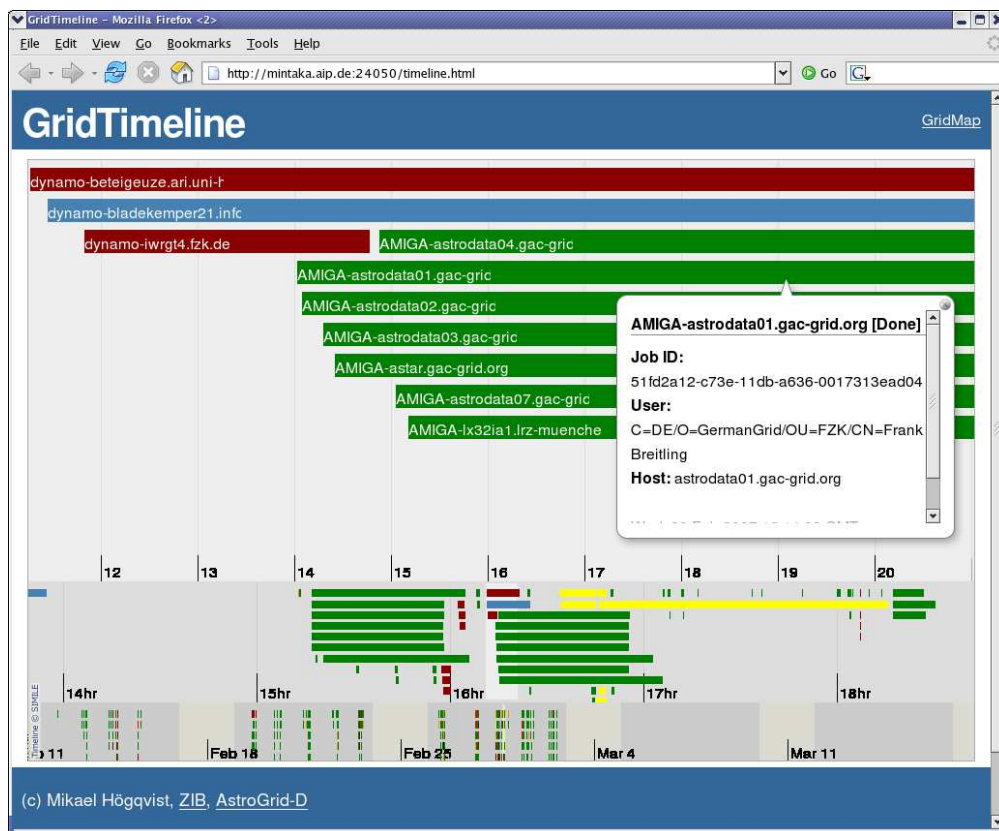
GridTimeline - Mozilla Firefox <2>

File Edit View Go Bookmarks Tools Help

http://mintaka.aip.de:24050/timeline.html

Go

GridTimeline

GridMap

dynamo-beteigeuze.ari.uni-h

dynamo-bladekemper21.infc

dynamo-iwrgt4.fzk.de

AMIGA-astrodata04.gac-gric

AMIGA-astrodata01.gac-gric

AMIGA-astrodata02.gac-gric

AMIGA-astrodata03.gac-gric

AMIGA-astar.gac-grid.org

AMIGA-astrodata07.gac-gric

AMIGA-lx32ia1.lrz-muenche

AMIGA-astrodata01.gac-grid.org [Done]

Job ID:

51fd2a12-c73e-11db-a636-0017313ead04

User:

C=DE/O=GermanGrid/OU=FZK/CN=Frank Breitling

Host: astrodata01.gac-grid.org

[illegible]

12 13 14 15 16 17 18 19 20

14hr 15hr 16hr 17hr 18hr

Timeline © SIMILE

11 Feb 18 Feb 25 Mar 4 Mar 11

(c) Mikael Högqvist, ZIB, AstroGrid-D